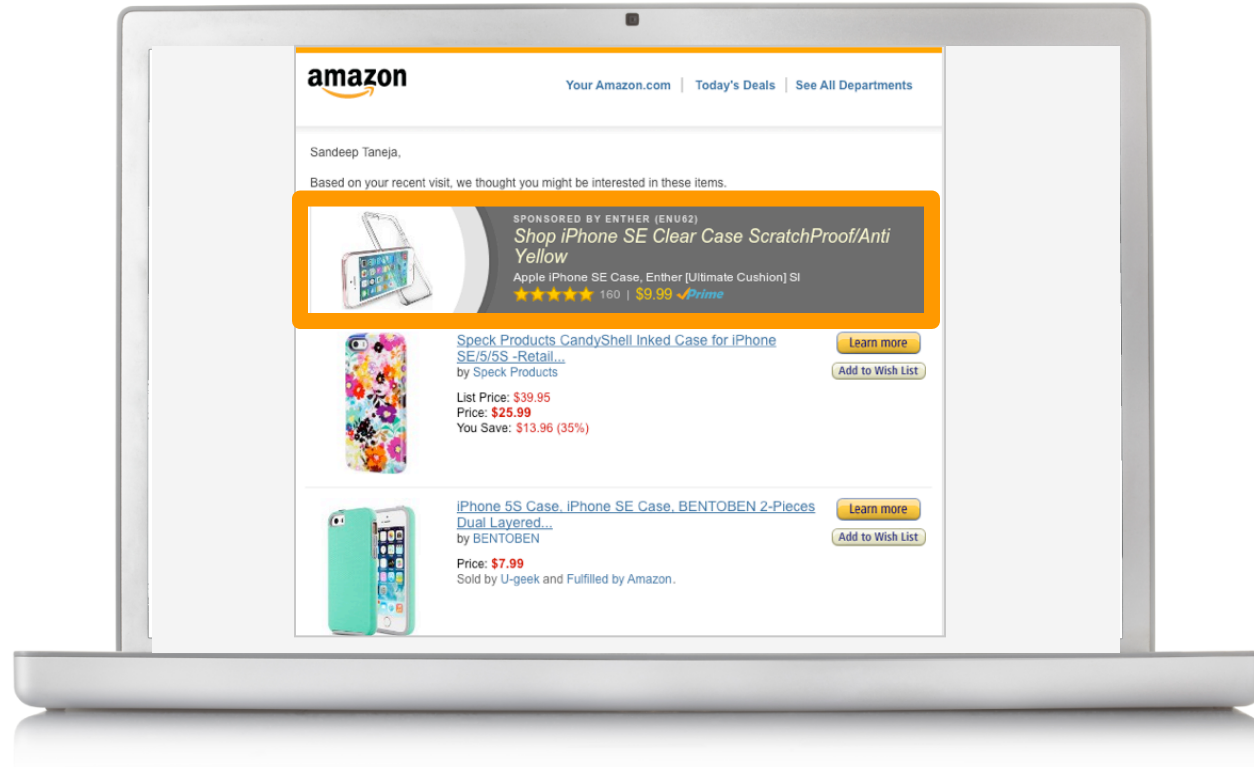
amazon

Your Amazon.com | Today's Deals | See All Departments

Sandeep Taneja,

Based on your recent visit, we thought you might be interested in these items.

SPONSORED BY ENTHER (ENU62)
Shop iPhone SE Clear Case ScratchProof/Anti Yellow
Apple iPhone SE Case, Enther [Ultimate Cushion] Sl
160 | $9.99 ✓Prime

Speck Products CandyShell Inked Case for iPhone SE/5/5S -Retail...
by Speck Products

List Price: $39.95
Price: $25.99
You Save: $13.96 (35%)

Learn more
Add to Wish List

iPhone 5S Case, iPhone SE Case, BENTOBEN 2-Pieces Dual Layered...
by BENTOBEN

Price: $7.99
Sold by U-geek and Fulfilled by Amazon.

Learn more
Add to Wish List